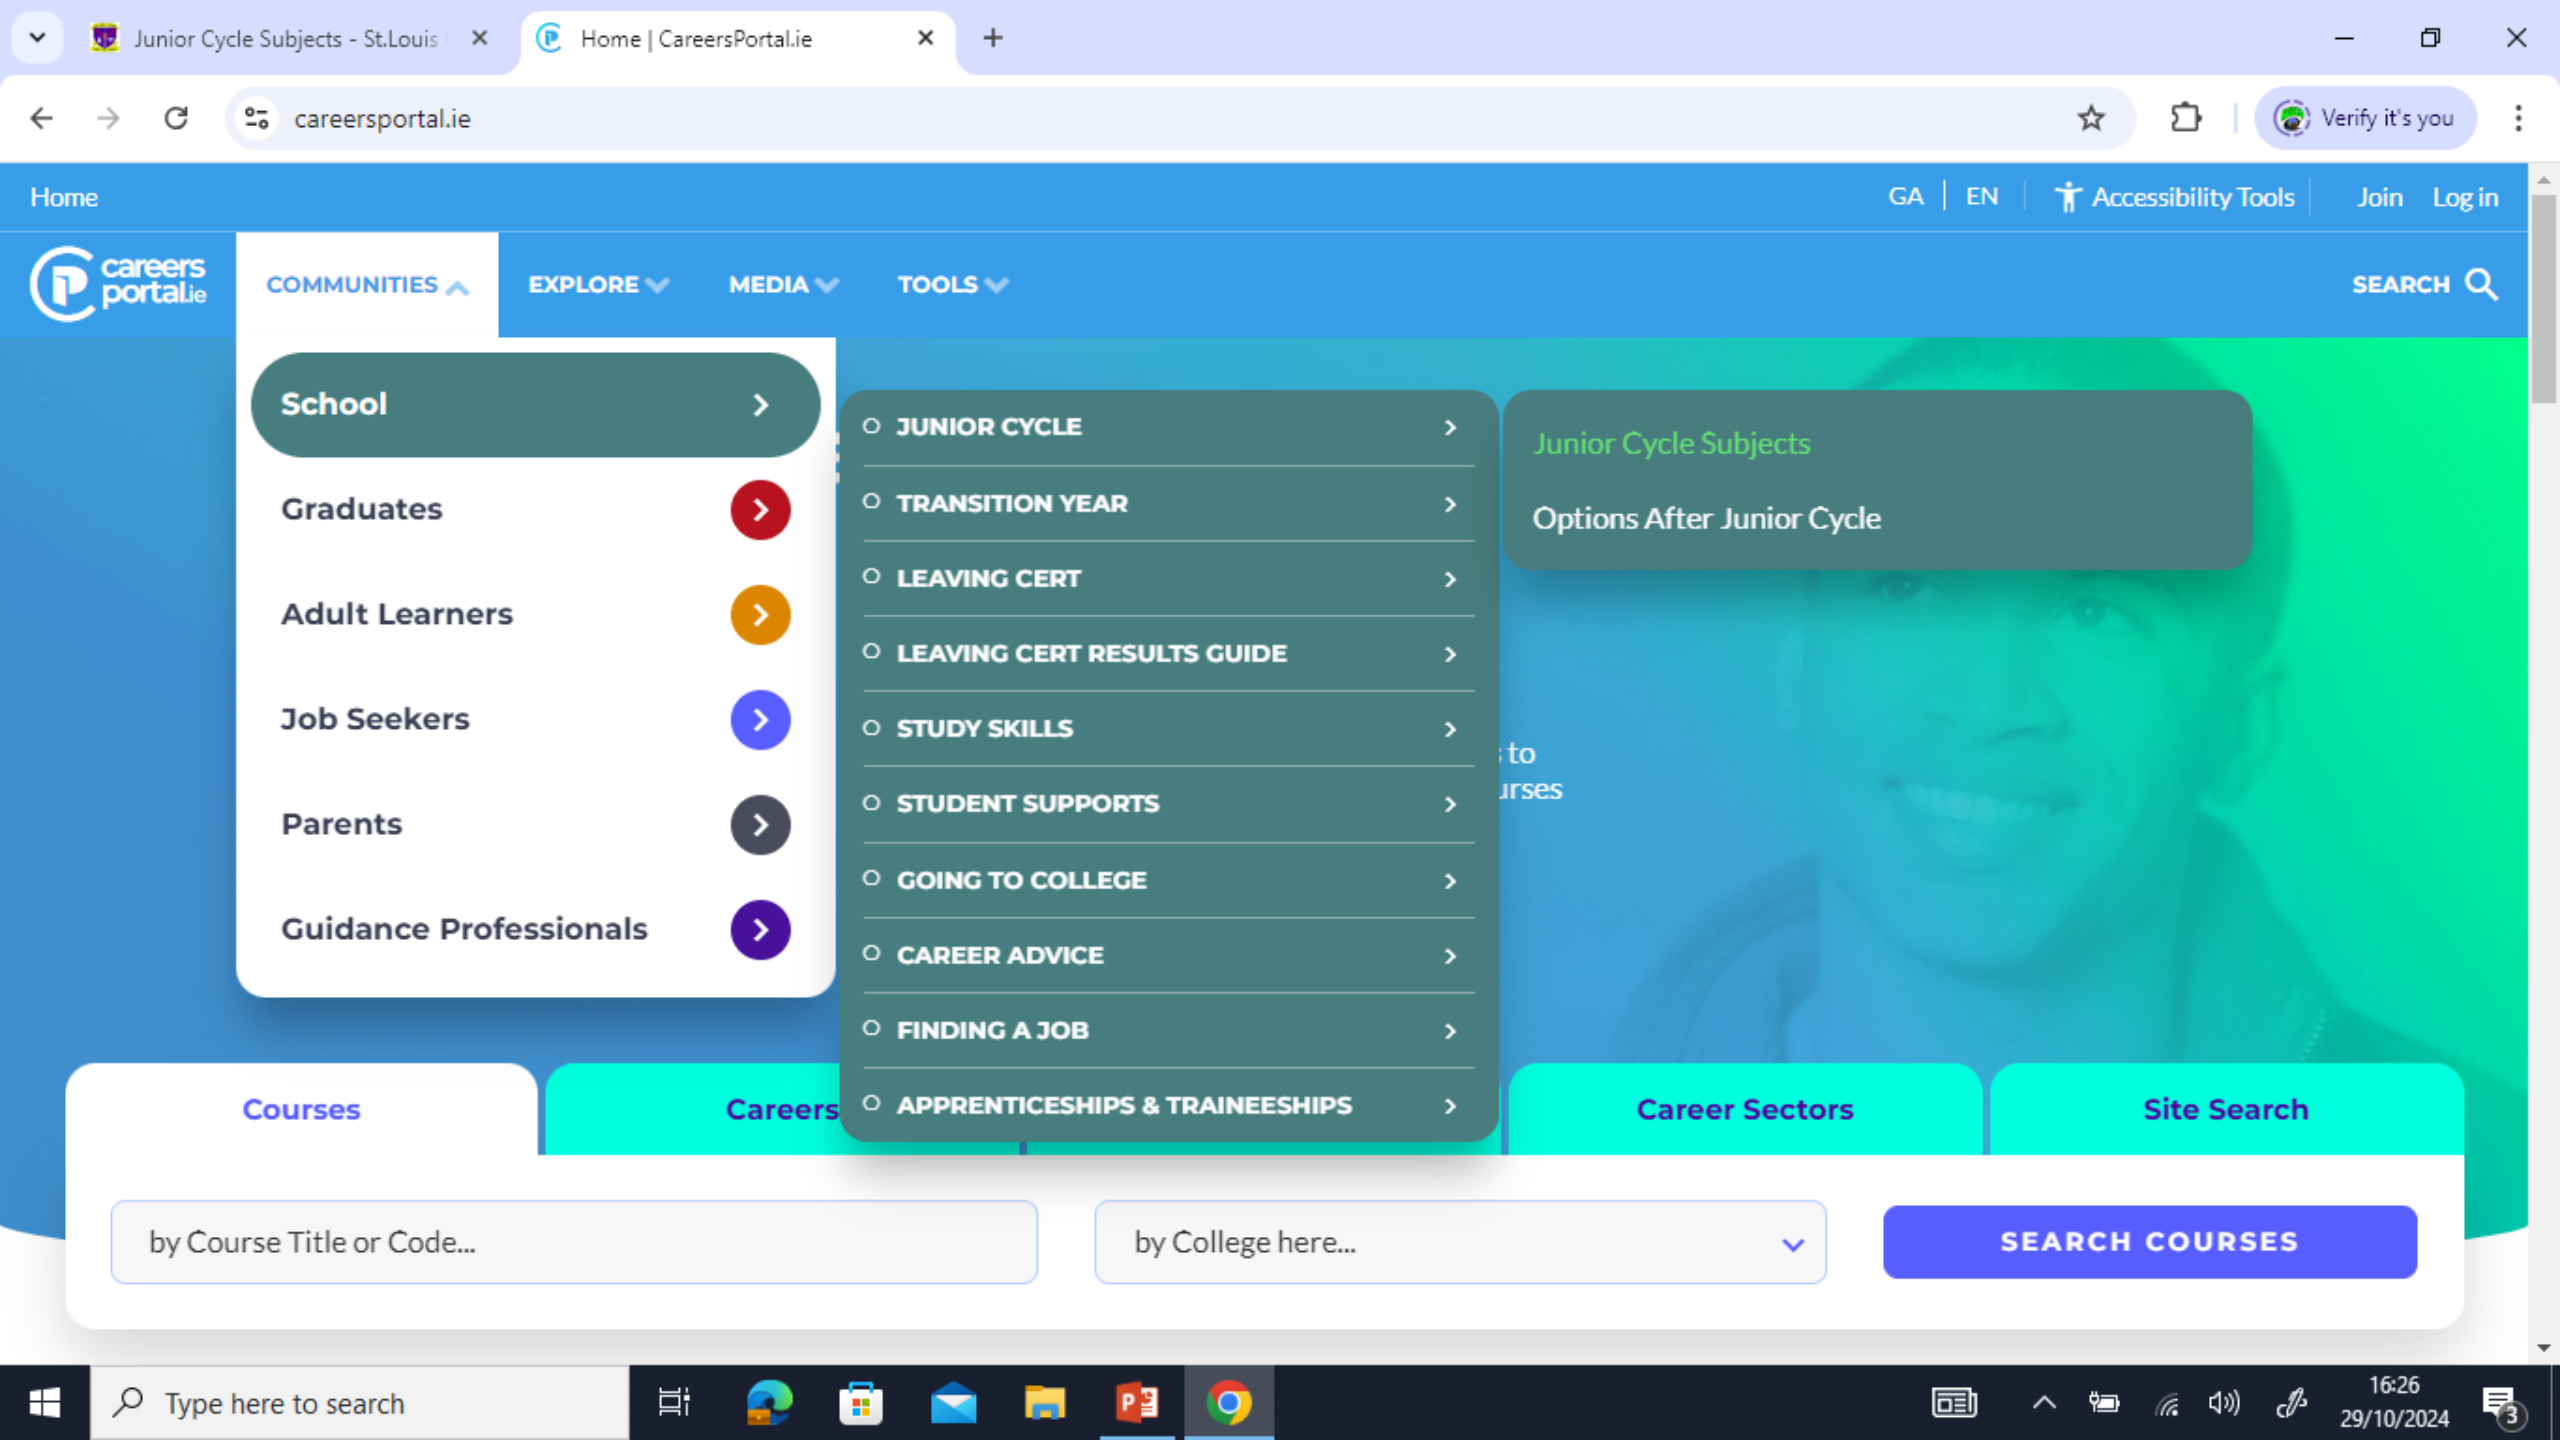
Junior Cycle Subjects - St.Louis
Home | CareersPortal.ie

careersportal.ie

Verify it's you

Home

GA | EN | Accessibility Tools Join Log in

careers portal.ie

COMMUNITIES EXPLORE MEDIA TOOLS SEARCH

School

Graduates

Adult Learners

Job Seekers

Parents

Guidance Professionals

JUNIOR CYCLE

TRANSITION YEAR

LEAVING CERT

LEAVING CERT RESULTS GUIDE

STUDY SKILLS

STUDENT SUPPORTS

GOING TO COLLEGE

CAREER ADVICE

FINDING A JOB

APPRENTICESHIPS & TRAINEESHIPS

Junior Cycle Subjects

Options After Junior Cycle

to
rses

Courses Careers Career Sectors Site Search

by Course Title or Code...

by College here...

SEARCH COURSES

Type here to search

16:26
29/10/2024